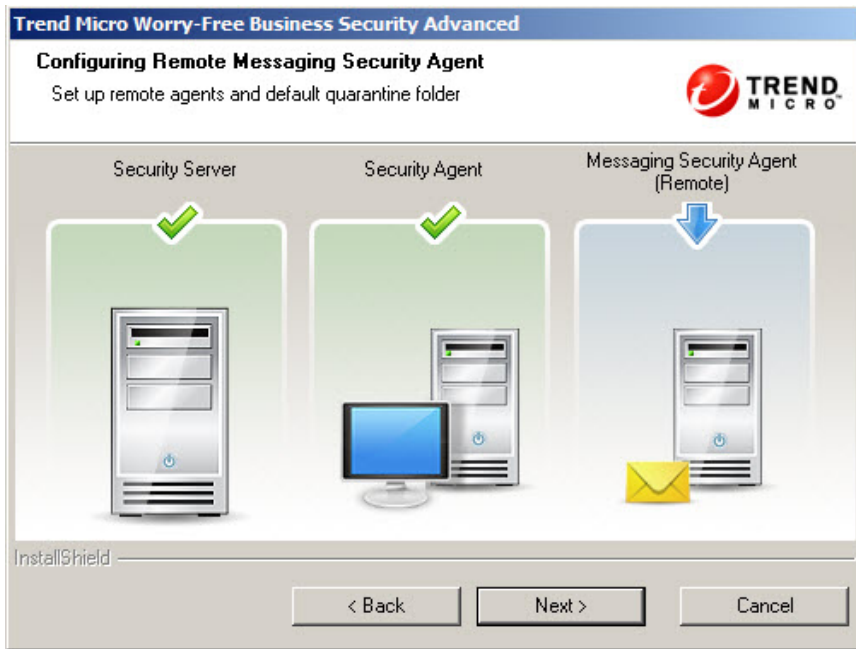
Trend Micro Worry-Free Business Security Advanced

Configuring Remote Messaging Security Agent

Set up remote agents and default quarantine folder

TREND MICRO

Security Server

Security Agent

Messaging Security Agent (Remote)

InstallShield

< Back

Next >

Cancel